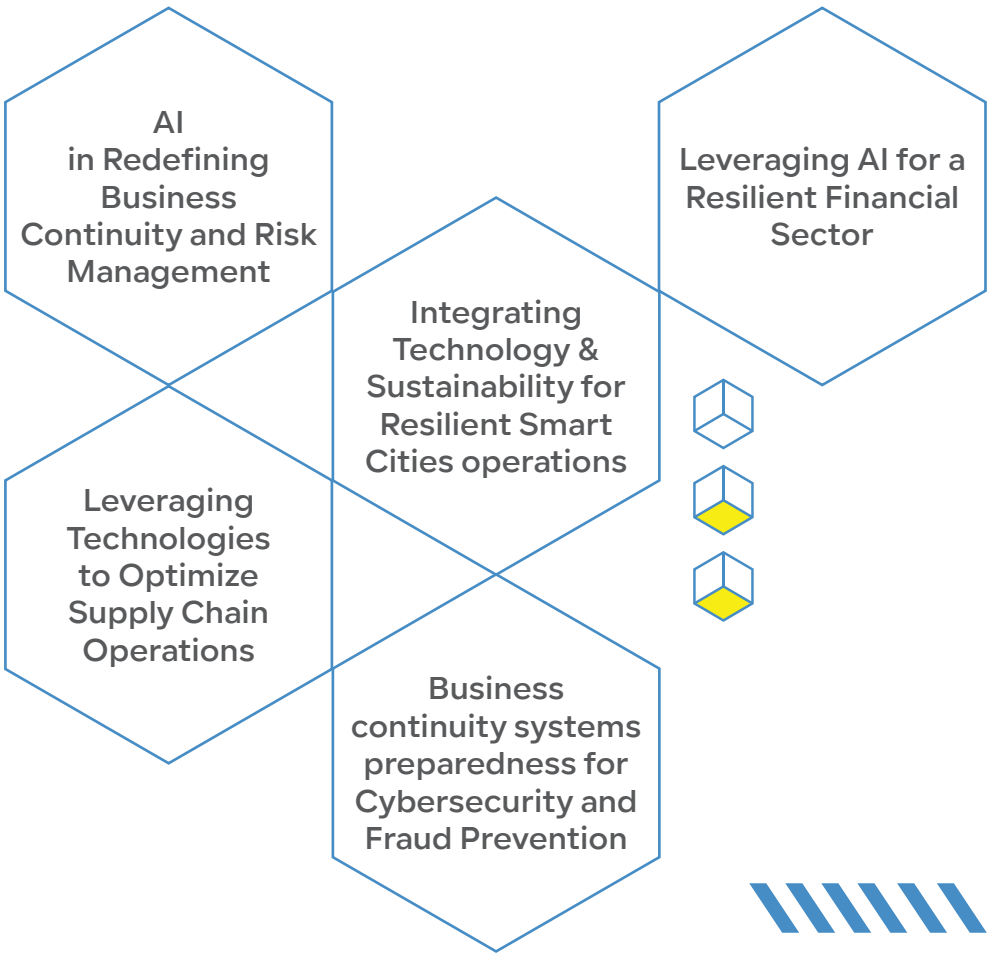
AI in Redefining Business Continuity and Risk Management

Leveraging AI for a Resilient Financial Sector

Integrating Technology & Sustainability for Resilient Smart Cities operations

Leveraging Technologies to Optimize Supply Chain Operations

Business continuity systems preparedness for Cybersecurity and Fraud Prevention